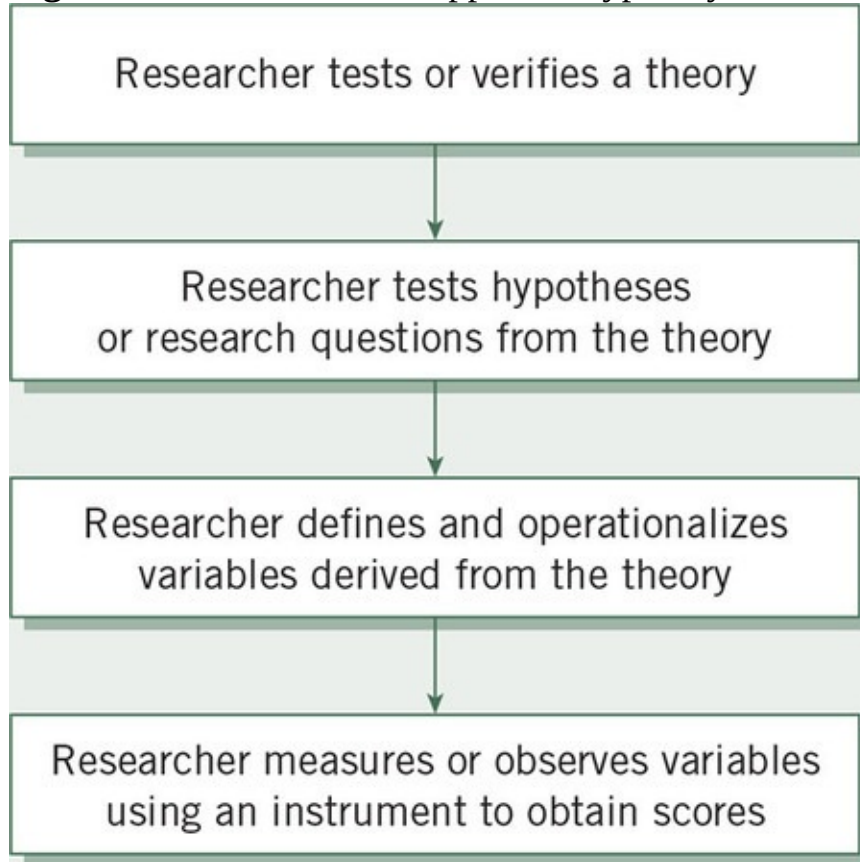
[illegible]

Researcher tests or verifies a theory

Researcher tests hypotheses or research questions from the theory

Researcher defines and operationalizes variables derived from the theory

Researcher measures or observes variables using an instrument to obtain scores